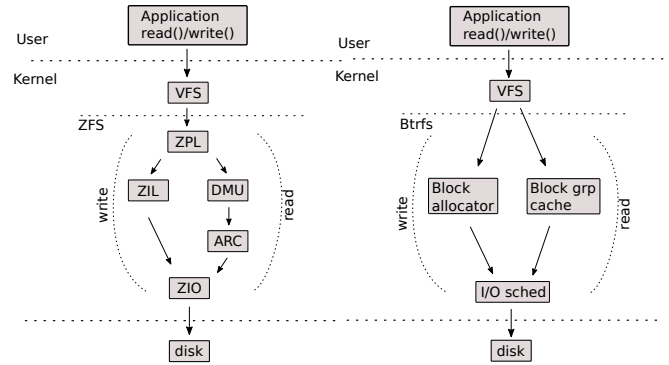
Application read()/write()

User

Kernel

VFS

ZFS

ZPL

write

read

ZIL

DMU

ARC

ZIO

disk

Application read()/write()

User

Kernel

VFS

Btrfs

write

read

Block allocator

Block grp cache

I/O sched

disk